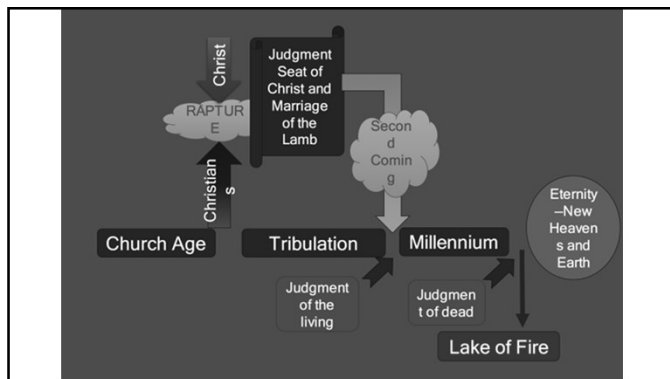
Christ

RAPTUR E

Christian s

Judgment Seat of Christ and Marriage of the Lamb

Secon d Comin g

Eternity –New Heaven s and Earth

Church Age

Tribulation

Millennium

Judgment of the living

Judgmen t of dead

Lake of Fire